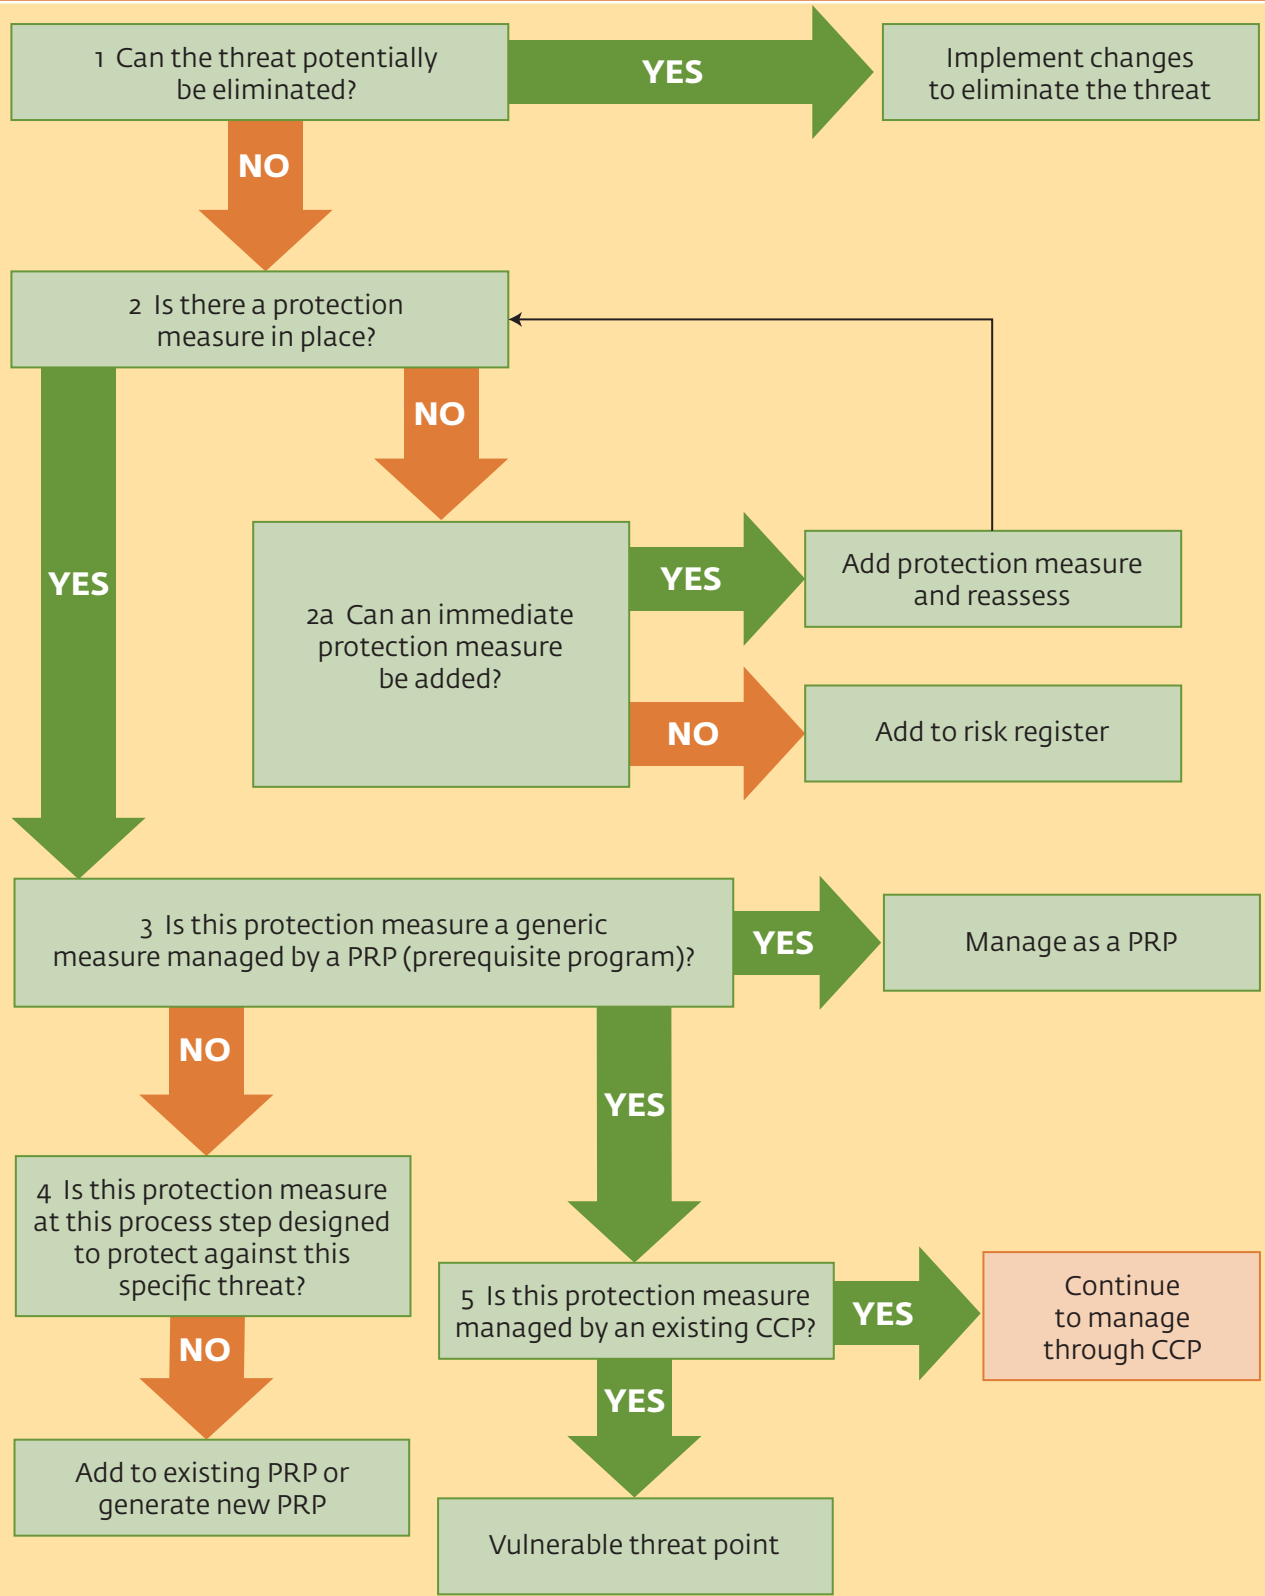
1 Can the threat potentially be eliminated?

YES

Implement changes to eliminate the threat

NO

2 Is there a protection measure in place?

NO

YES

2a Can an immediate protection measure be added?

YES

Add protection measure and reassess

NO

Add to risk register

3 Is this protection measure a generic measure managed by a PRP (prerequisite program)?

YES

Manage as a PRP

NO

YES

4 Is this protection measure at this process step designed to protect against this specific threat?

NO

Add to existing PRP or generate new PRP

5 Is this protection measure managed by an existing CCP?

YES

Continue to manage through CCP

YES

Vulnerable threat point